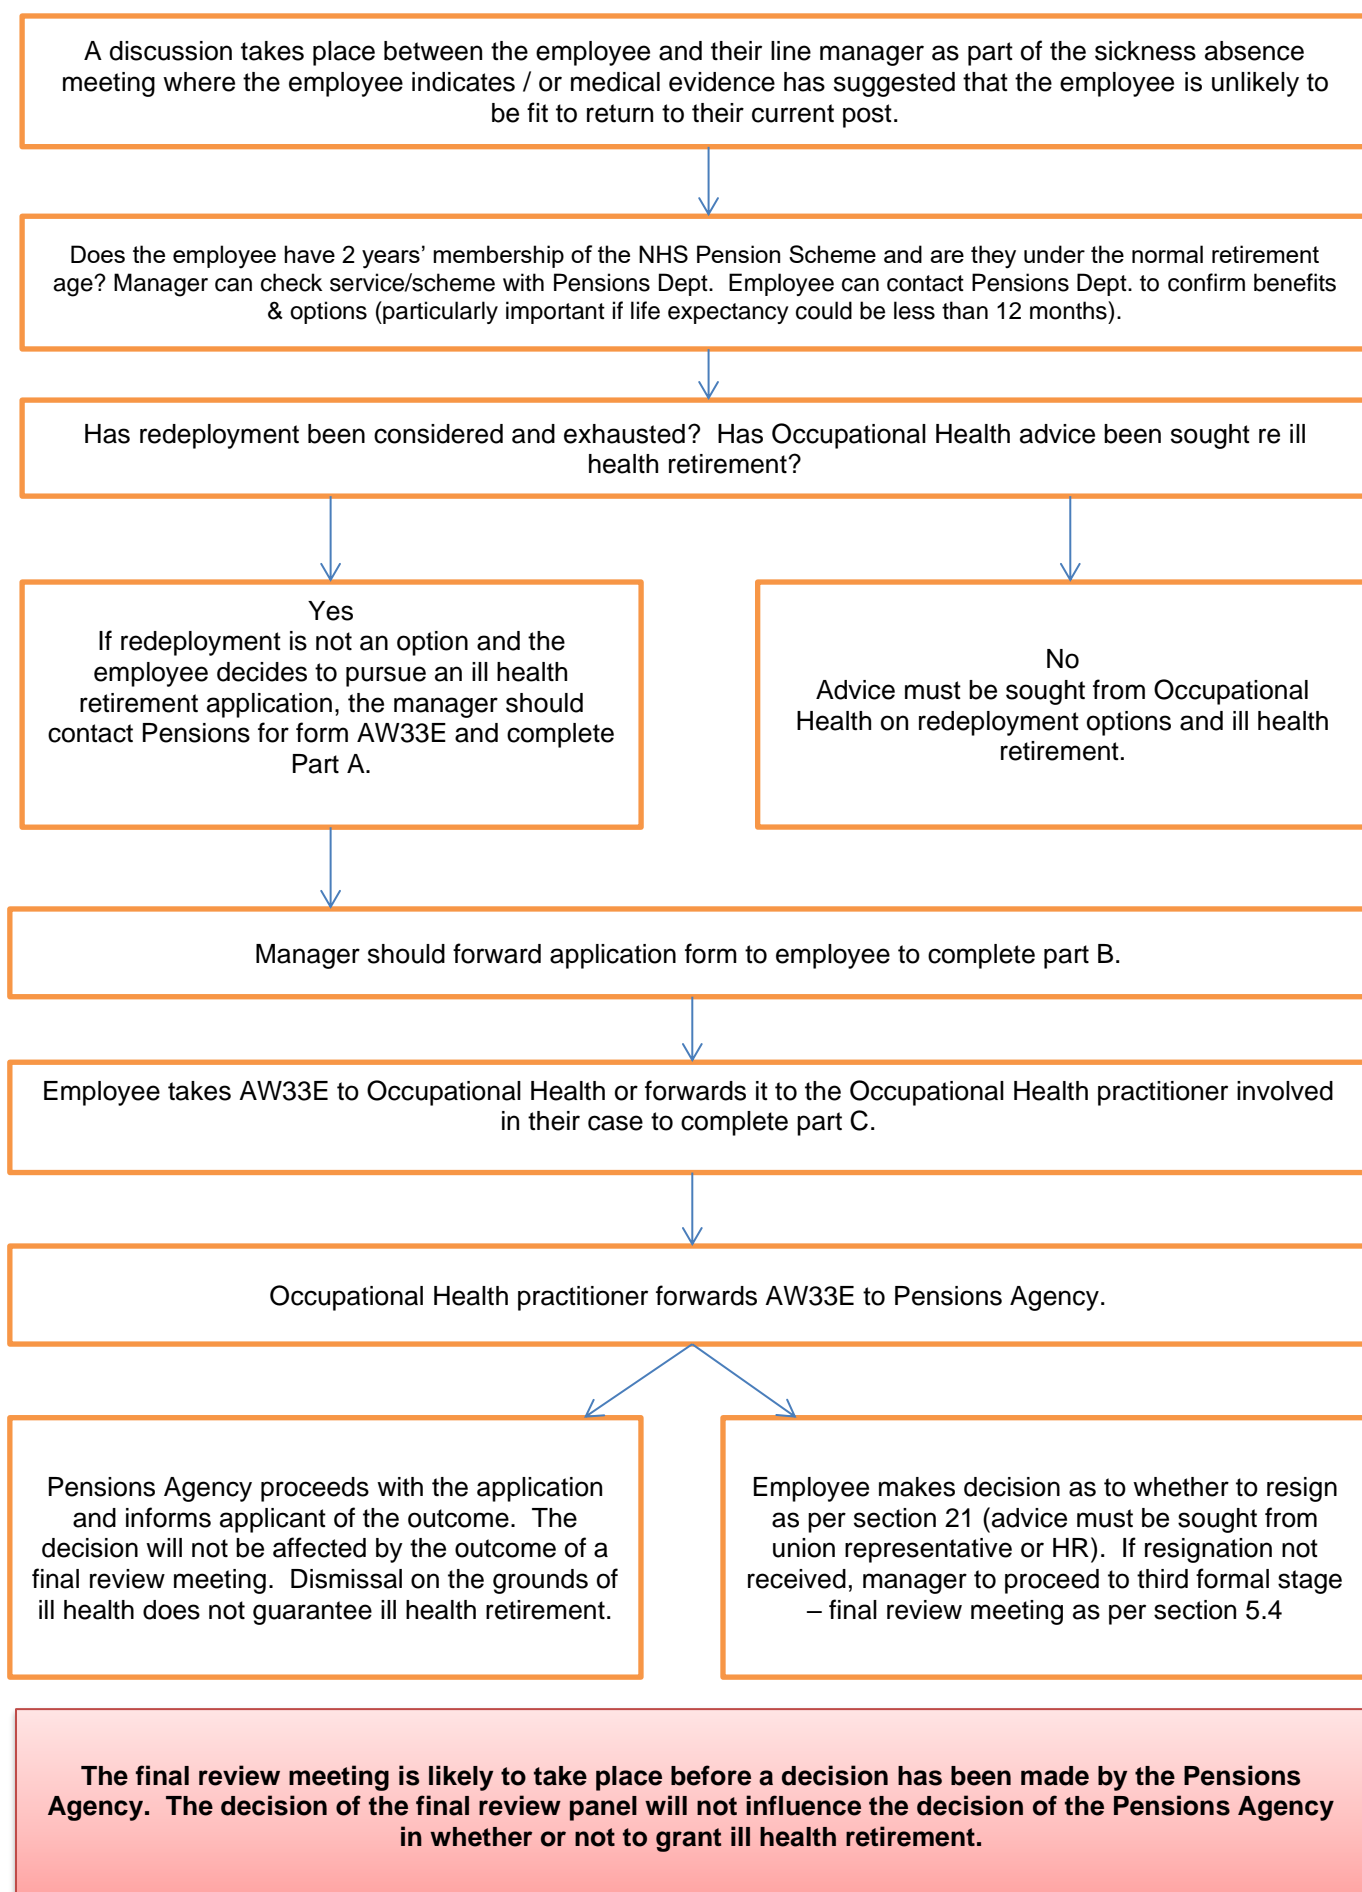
A discussion takes place between the employee and their line manager as part of the sickness absence meeting where the employee indicates / or medical evidence has suggested that the employee is unlikely to be fit to return to their current post.

Does the employee have 2 years' membership of the NHS Pension Scheme and are they under the normal retirement age? Manager can check service/scheme with Pensions Dept. Employee can contact Pensions Dept. to confirm benefits & options (particularly important if life expectancy could be less than 12 months).

Has redeployment been considered and exhausted? Has Occupational Health advice been sought re ill health retirement?

Yes
If redeployment is not an option and the employee decides to pursue an ill health retirement application, the manager should contact Pensions for form AW33E and complete Part A.

No
Advice must be sought from Occupational Health on redeployment options and ill health retirement.

Manager should forward application form to employee to complete part B.

Employee takes AW33E to Occupational Health or forwards it to the Occupational Health practitioner involved in their case to complete part C.

Occupational Health practitioner forwards AW33E to Pensions Agency.

Pensions Agency proceeds with the application and informs applicant of the outcome. The decision will not be affected by the outcome of a final review meeting. Dismissal on the grounds of ill health does not guarantee ill health retirement.

Employee makes decision as to whether to resign as per section 21 (advice must be sought from union representative or HR). If resignation not received, manager to proceed to third formal stage – final review meeting as per section 5.4

The final review meeting is likely to take place before a decision has been made by the Pensions Agency. The decision of the final review panel will not influence the decision of the Pensions Agency in whether or not to grant ill health retirement.